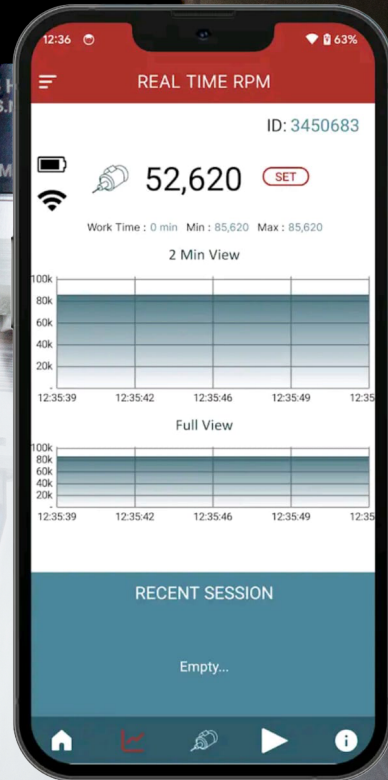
12:36 63%

REAL TIME RPM

ID: 3450683

52,620 SET

Work Time : 0 min Min : 85,620 Max : 85,620

2 Min View

100k
80k
60k
40k
20k
-
12:35:39 12:35:42 12:35:46 12:35:49 12:35

Full View

100k
80k
60k
40k
20k
-
12:35:39 12:35:42 12:35:46 12:35:49 12:35

RECENT SESSION

Empty...